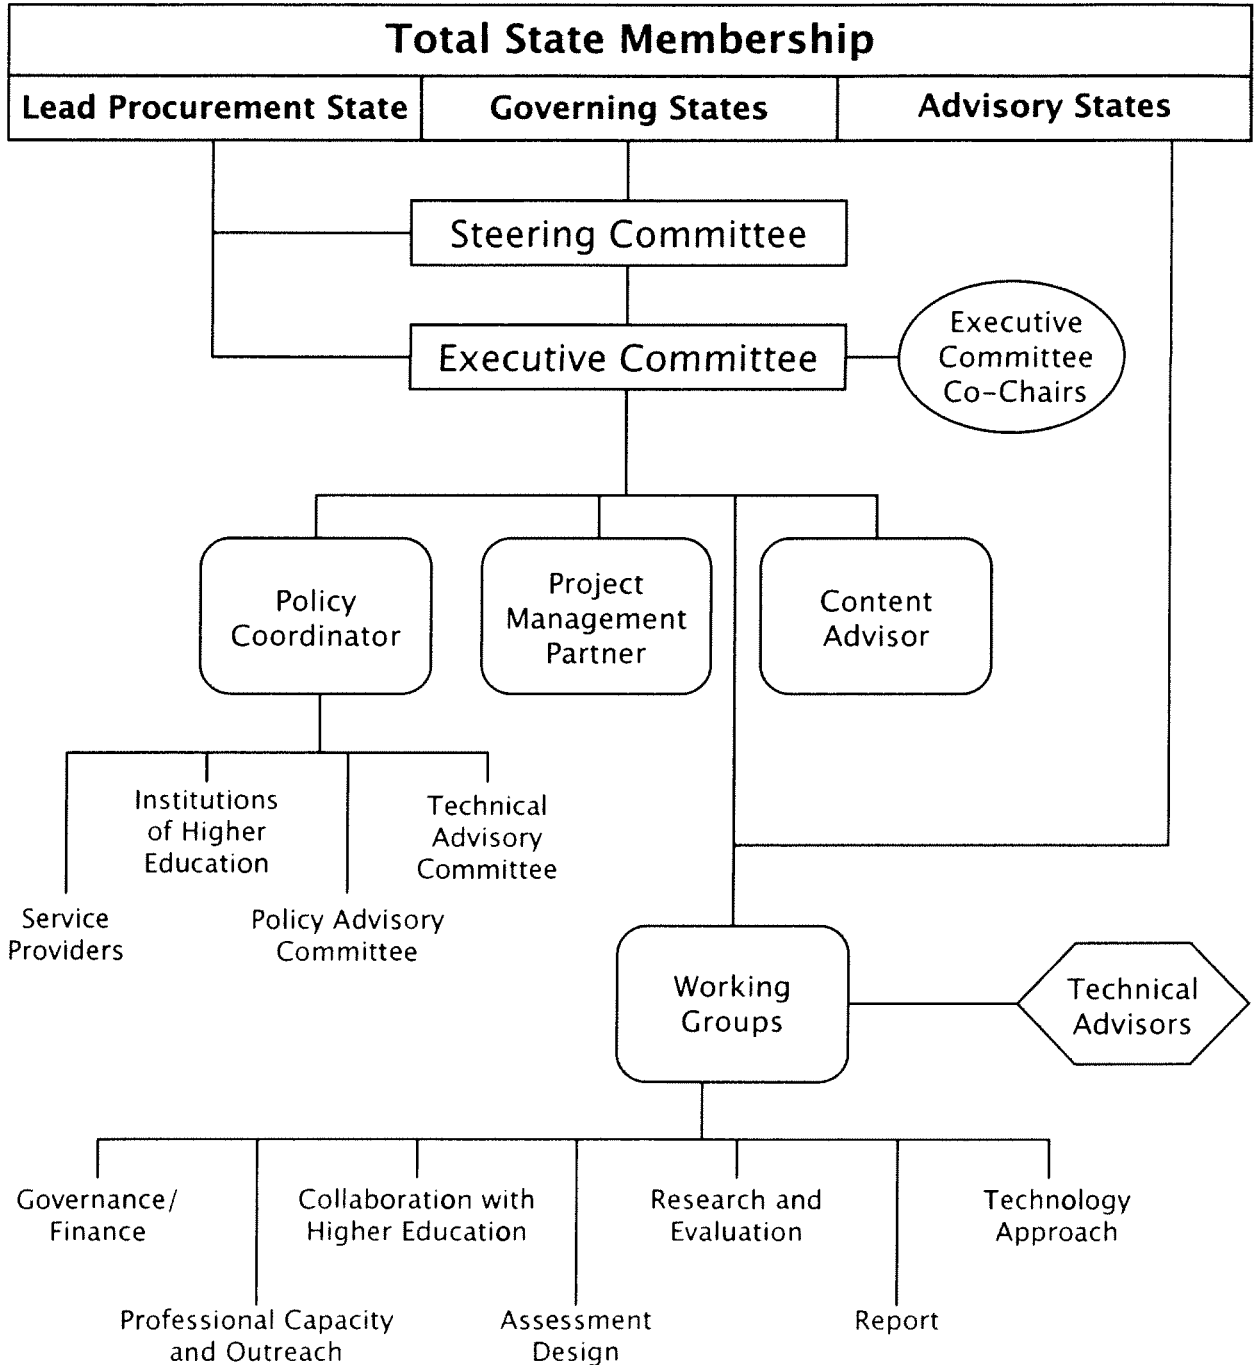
Total State Membership

Lead Procurement State

Governing States

Advisory States

Steering Committee

Executive Committee

Executive Committee Co-Chairs

Policy Coordinator

Project Management Partner

Content Advisor

Institutions of Higher Education

Technical Advisory Committee

Service Providers

Policy Advisory Committee

Working Groups

Technical Advisors

Governance/ Finance

Collaboration with Higher Education

Research and Evaluation

Technology Approach

Professional Capacity and Outreach

Assessment Design

Report